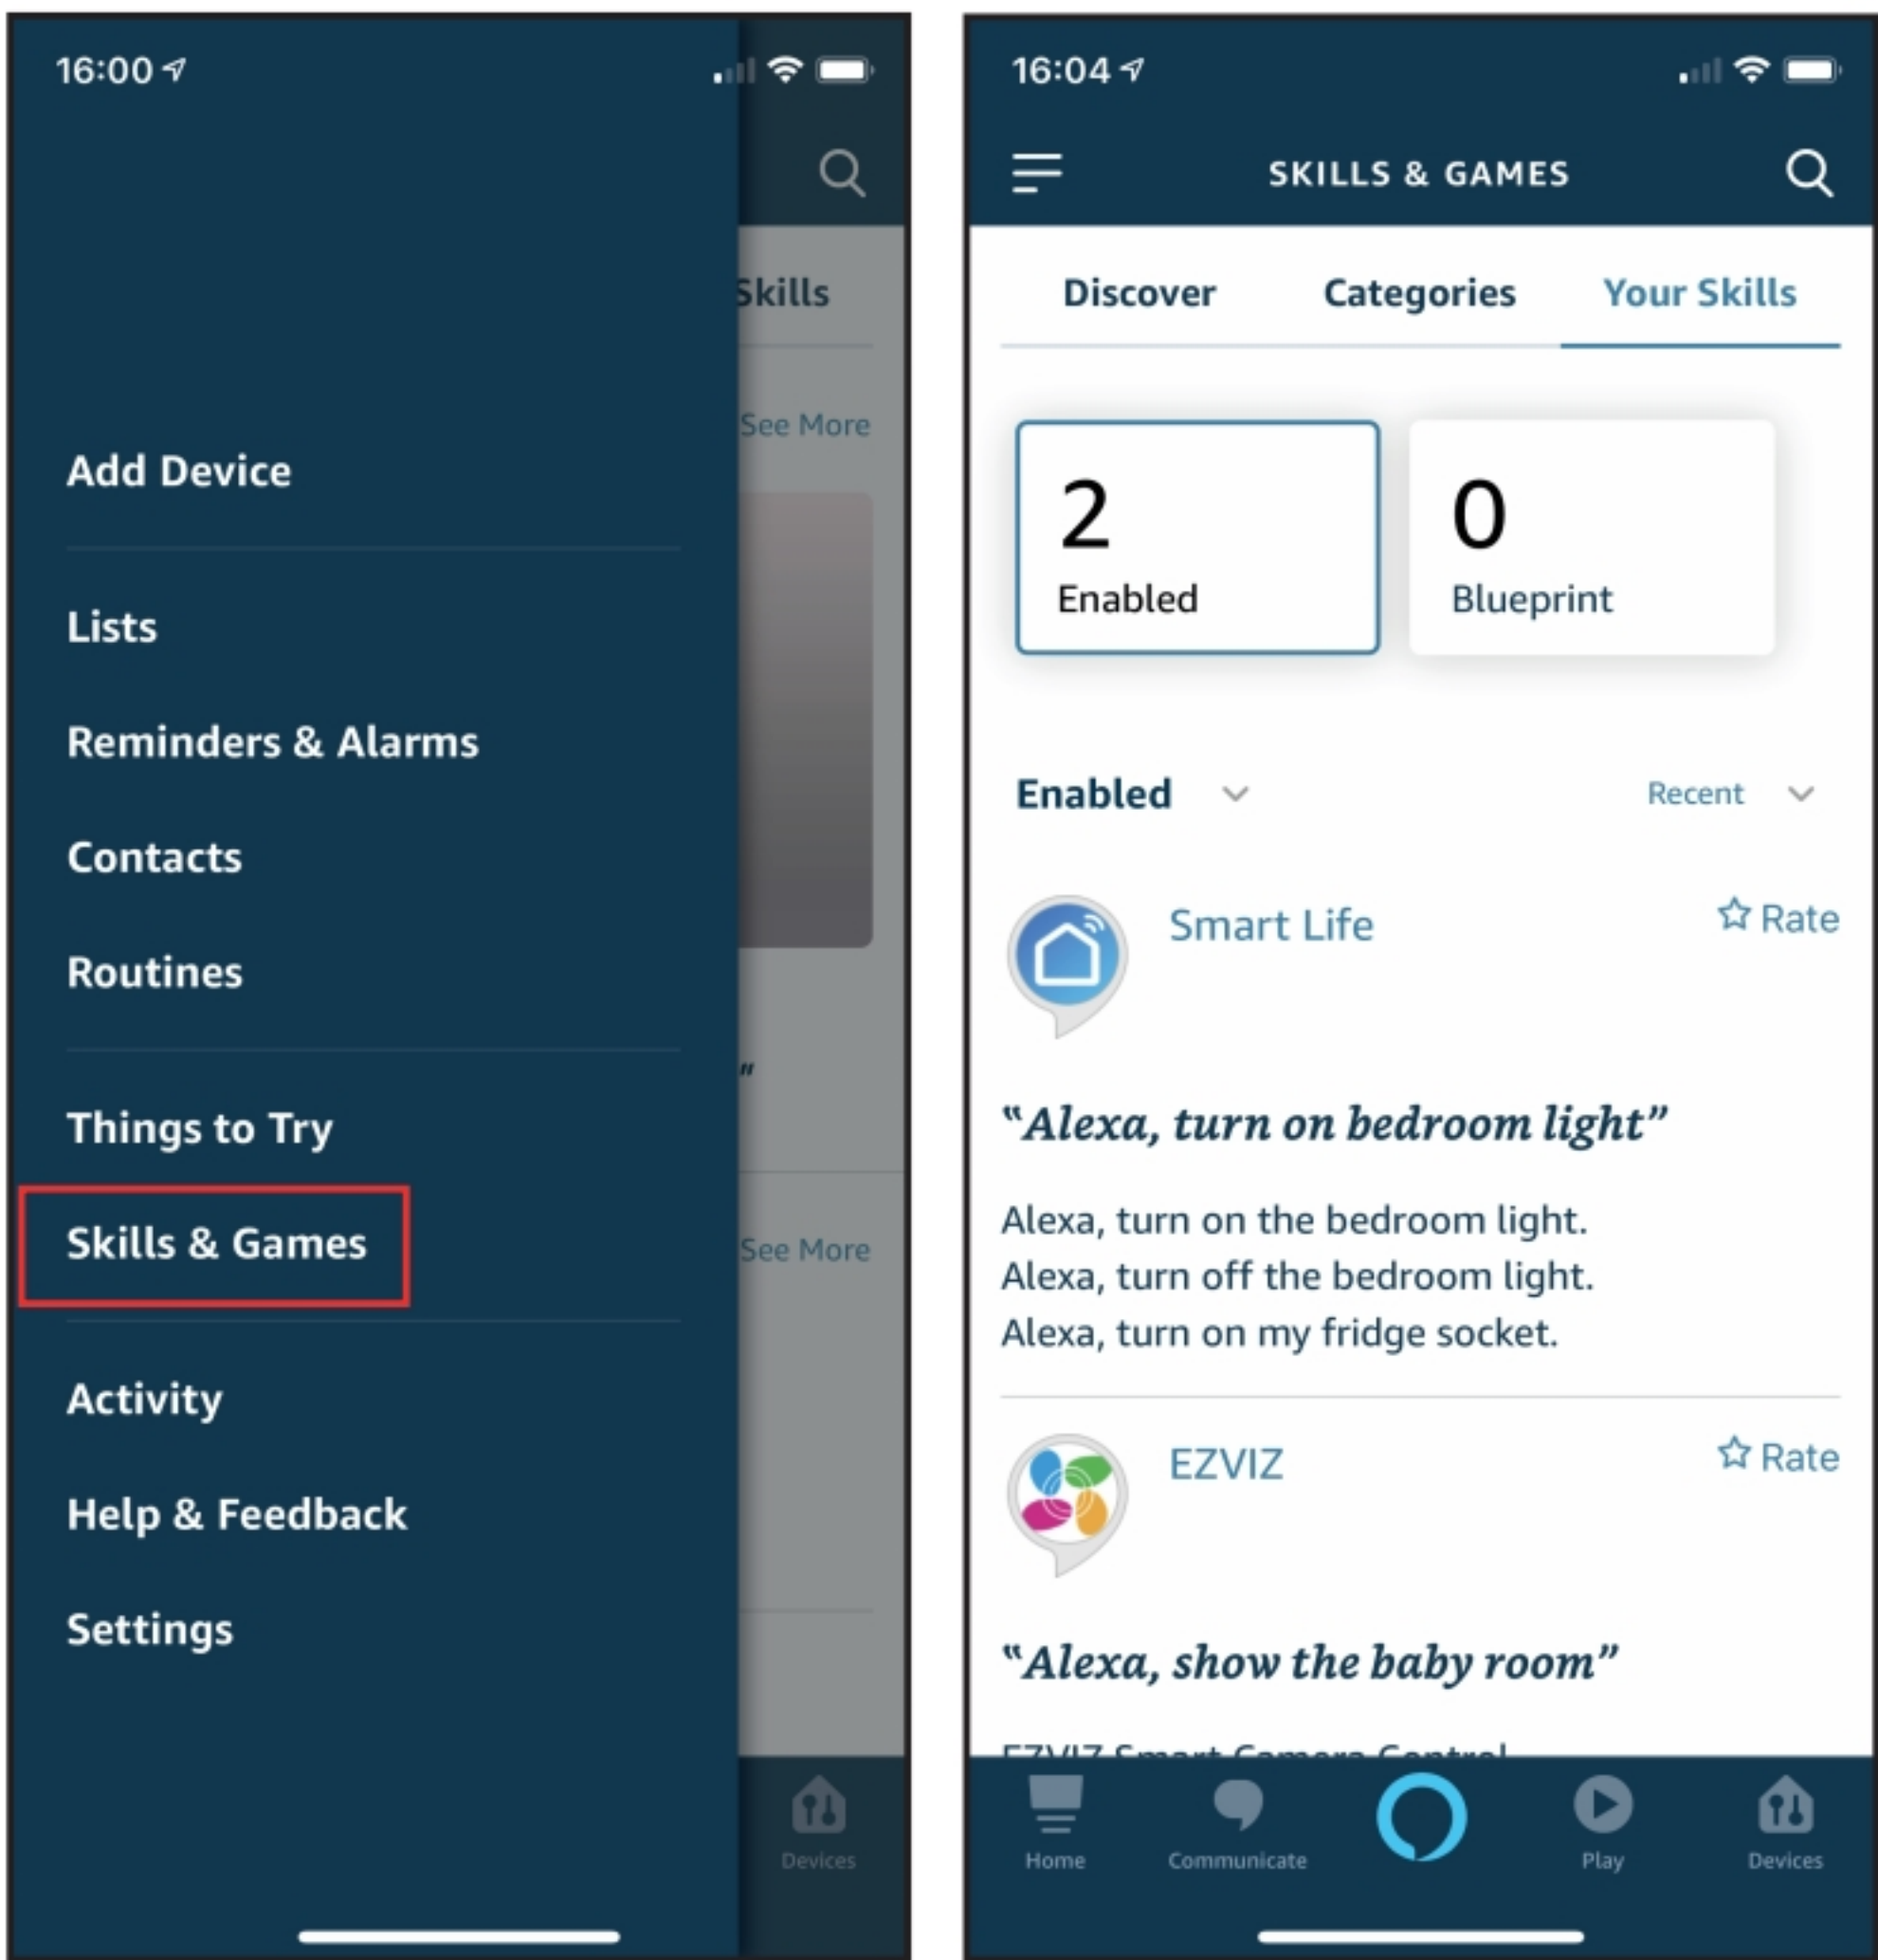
16:00

Skills

See More

Add Device

Lists

Reminders & Alarms

Contacts

Routines

"

Things to Try

Skills & Games

See More

Activity

Help & Feedback

Settings

Devices

16:04

SKILLS & GAMES

Discover Categories Your Skills

2
Enabled

0
Blueprint

Enabled Recent

Smart Life ☆ Rate

"Alexa, turn on bedroom light"

Alexa, turn on the bedroom light.
Alexa, turn off the bedroom light.
Alexa, turn on my fridge socket.

EZVIZ ☆ Rate

"Alexa, show the baby room"

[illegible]

Home Communicate Play Devices